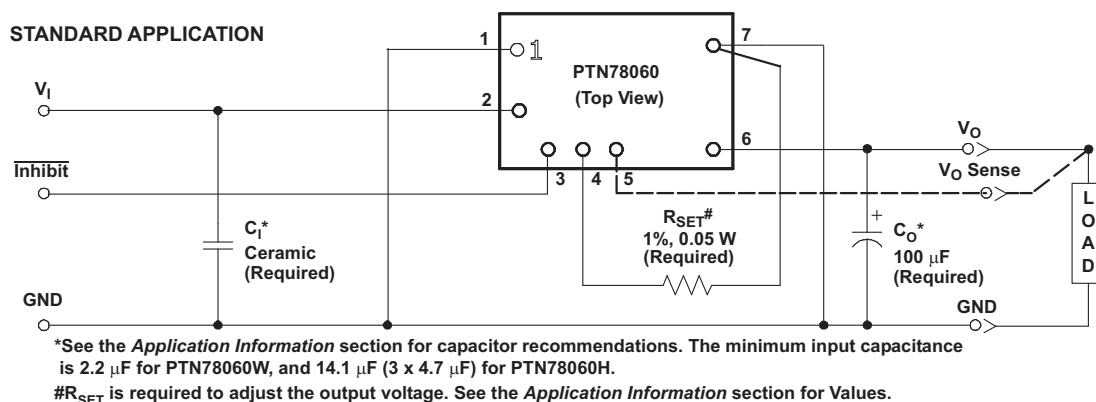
STANDARD APPLICATION

1
1
PTN78060
(Top View)
7
$V_I$
2
6
$V_O$
$\overline{\text{Inhibit}}$
3
4
5
$V_O$ Sense
$C_I$*
Ceramic
(Required)
$R_{SET}$#
1%, 0.05 W
(Required)
+
$C_O$*
100 µF
(Required)
L
O
A
D
GND
GND

*See the Application Information section for capacitor recommendations. The minimum input capacitance is 2.2 µF for PTN78060W, and 14.1 µF (3 x 4.7 µF) for PTN78060H.

#$R_{SET}$ is required to adjust the output voltage. See the Application Information section for Values.